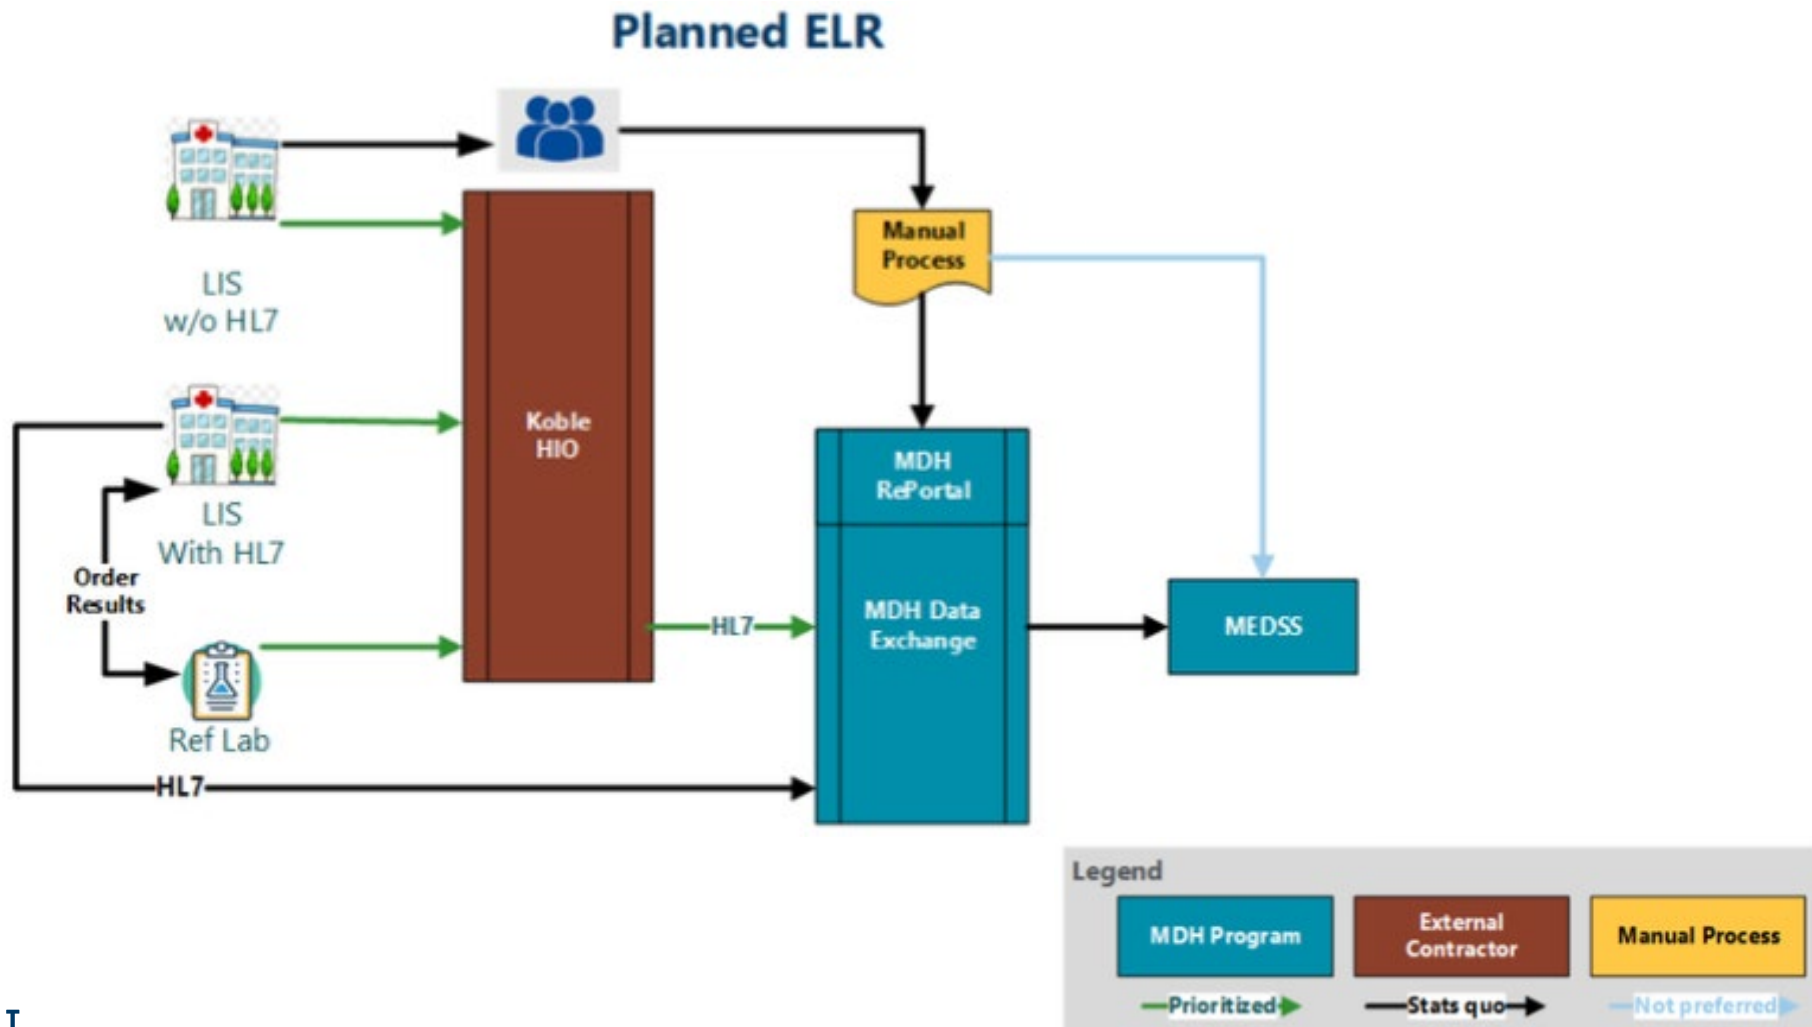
Planned ELR

LIS w/o HL7

Koble HIO

Manual Process

LIS With HL7

Order Results

MDH RePortal

MDH Data Exchange

HL7

MEDSS

Ref Lab

HL7

Legend

MDH Program

External Contractor

Manual Process

Prioritized

Stats quo

Not preferred

T